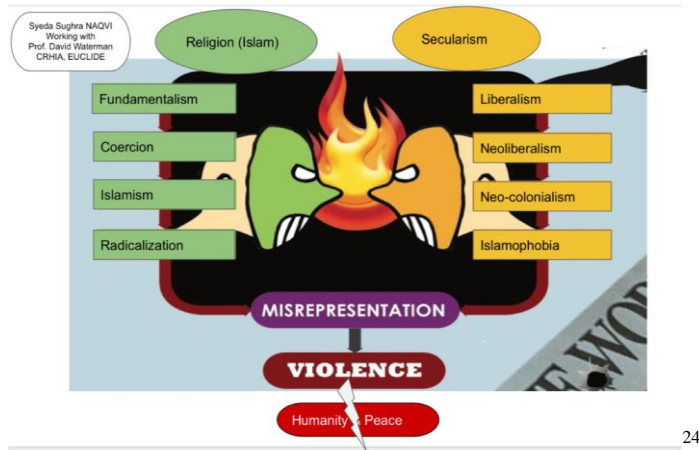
Syeda Sughra NAQVI
Working with
Prof. David Waterman
CRHIA, EUCLIDE

Religion (Islam)

Secularism

Fundamentalism

Coercion

Islamism

Radicalization

Liberalism

Neoliberalism

Neo-colonialism

Islamophobia

MISREPRESENTATION

VIOLENCE

Humanity Peace

24